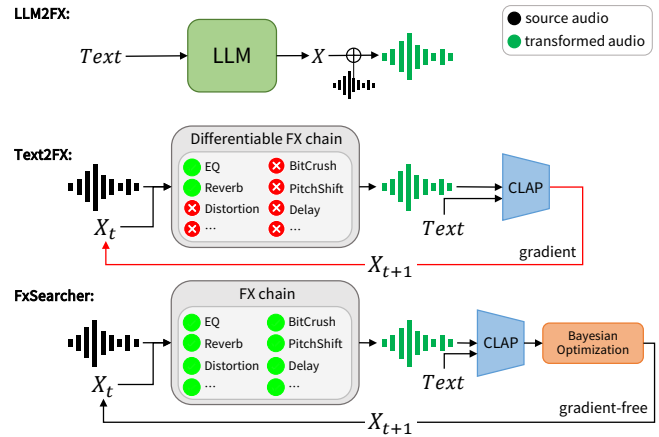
LLM2FX:

source audio
transformed audio

$Text$ LLM $X$ $\oplus$

Text2FX:

Differentiable FX chain

EQ
Reverb
Distortion
...
BitCrush
PitchShift
Delay
...

$X_t$

CLAP

$Text$

gradient

$X_{t+1}$

FxSearcher:

FX chain

EQ
Reverb
Distortion
...
BitCrush
PitchShift
Delay
...

$X_t$

CLAP

Bayesian Optimization

$Text$

gradient-free

$X_{t+1}$